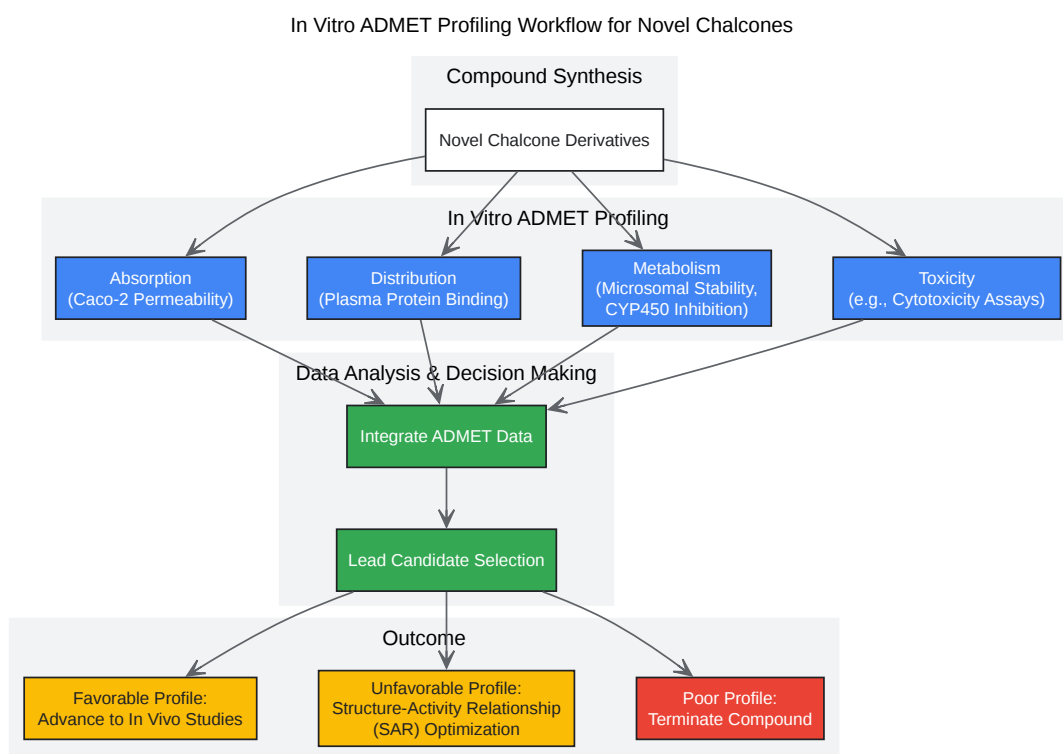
In Vitro ADMET Profiling Workflow for Novel Chalcones

Compound Synthesis

Novel Chalcone Derivatives

In Vitro ADMET Profiling

Absorption
(Caco-2 Permeability)

Distribution
(Plasma Protein Binding)

Metabolism
(Microsomal Stability,
CYP450 Inhibition)

Toxicity
(e.g., Cytotoxicity Assays)

Data Analysis & Decision Making

Integrate ADMET Data

Lead Candidate Selection

Outcome

Favorable Profile:
Advance to In Vivo Studies

Unfavorable Profile:
Structure-Activity Relationship
(SAR) Optimization

Poor Profile:
Terminate Compound